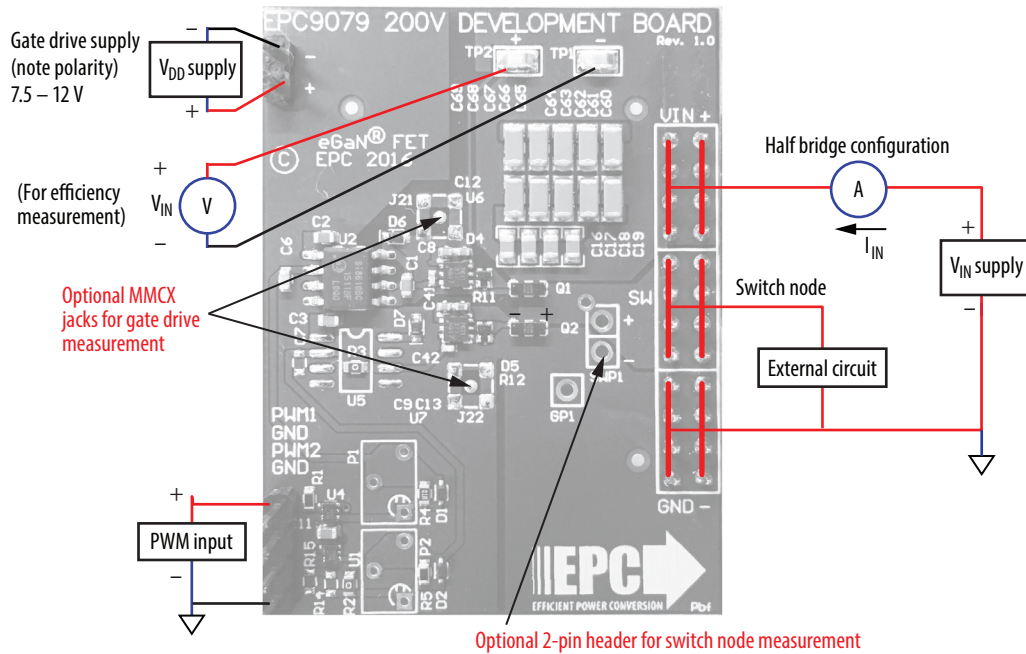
EPC9079 200V DEVELOPMENT BOARD
Rev. 1.0

Gate drive supply (note polarity) 7.5 – 12 V

–
$V_{DD}$ supply
+

TP2 + TP1 –

+
$V_{IN}$
V
–
(For efficiency measurement)

C69 C68 C67 C66 L55
C65 C64 C63 C62 C61 C60

eGaN® FET
© EPC 2016

J21 C12 U6
C2 D6
U2 C8 D4
C6 C1
C16 C17 C18 C19
C41 R11
Q1
C3 D7
Q2
R3
C42
U5
D5 R12
C9 C13
U7
J22
SWP1
GP1

Optional MMCX jacks for gate drive measurement

VIN +
Half bridge configuration
A
$I_{IN}$
+
$V_{IN}$ supply
–
SW
Switch node
External circuit
GND –

PWM1
GND
PWM2
GND

P1
R1 U4
R4 D1
R15 U1
P2
R5 D2
R14 R21

+
PWM input
–

EPC
EFFICIENT POWER CONVERSION
Pbf

Optional 2-pin header for switch node measurement